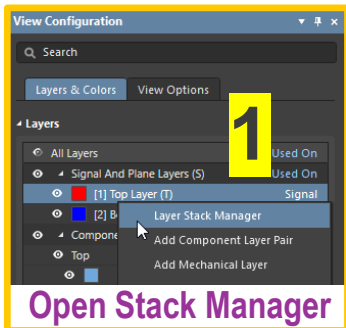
View Configuration

Search

Layers & Colors

View Options

1

Layers

All Layers

Used On

Signal And Plane Layers (S)

Used On

[1] Top Layer (T)

Signal

[2] Bo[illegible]

Compone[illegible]

Top

Layer Stack Manager

Add Component Layer Pair

Add Mechanical Layer

Open Stack Manager